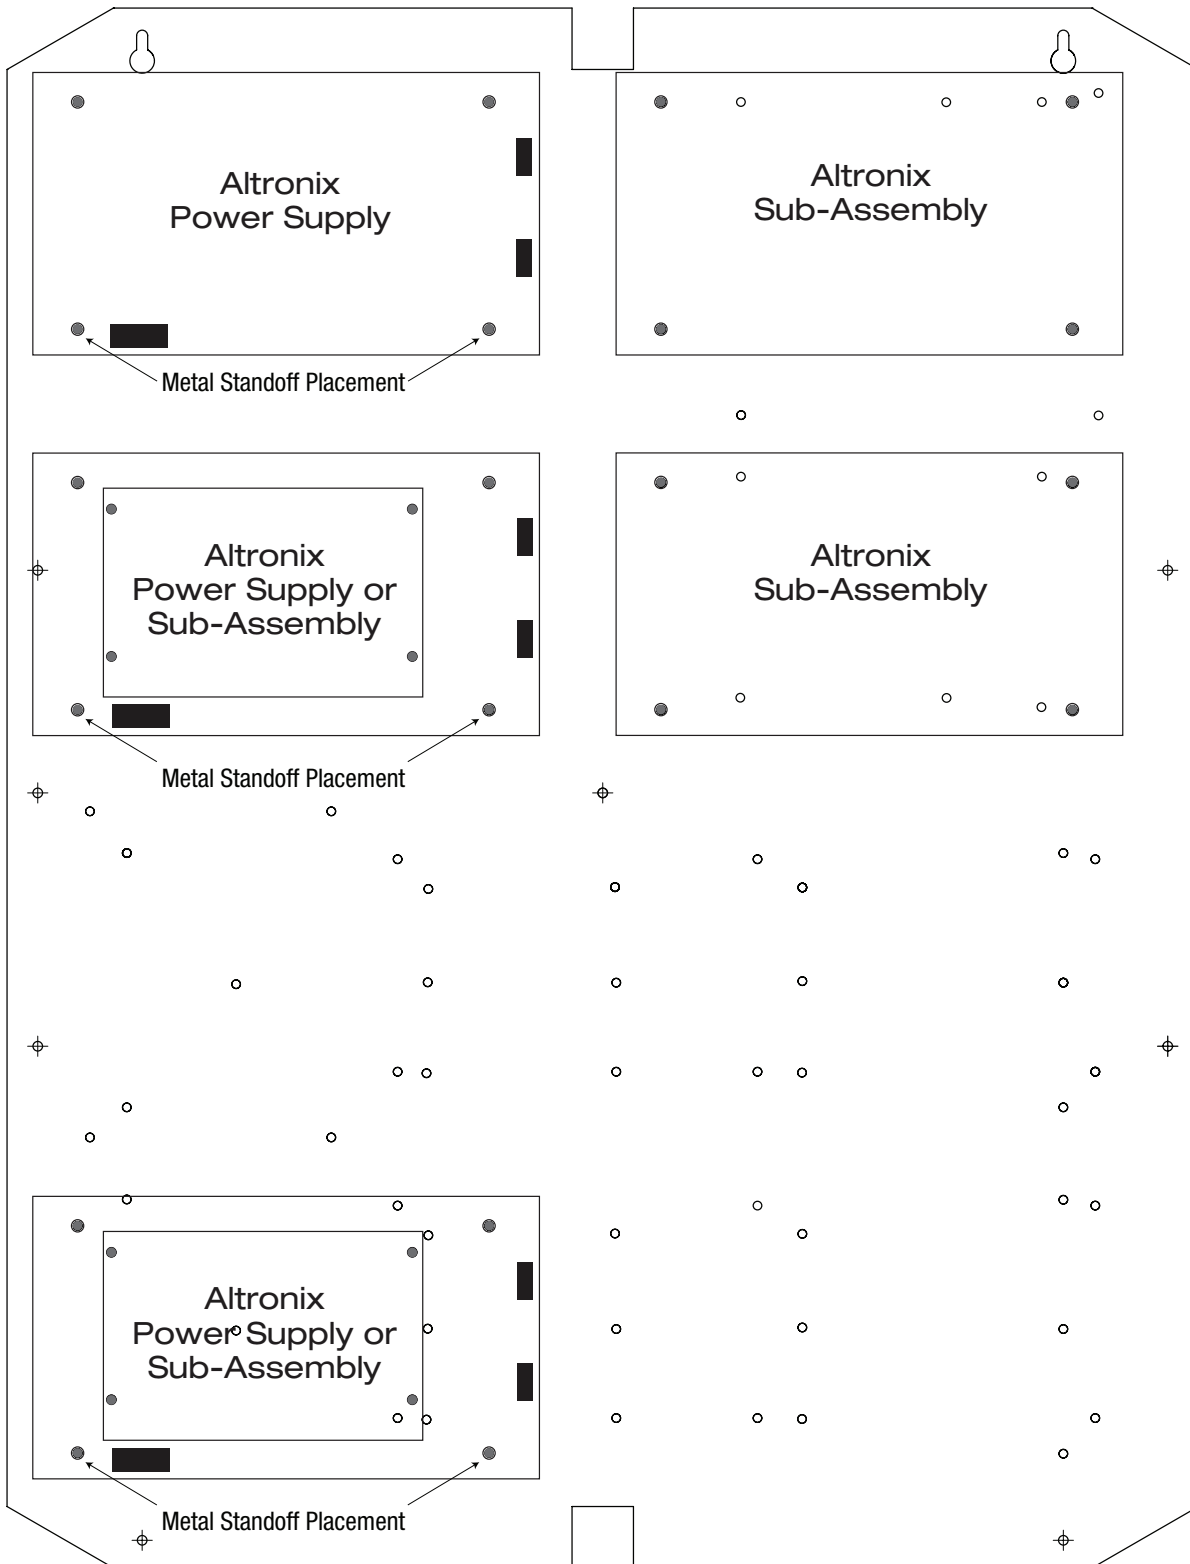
Altronix
Power Supply

Metal Standoff Placement

Altronix
Sub-Assembly

Altronix
Power Supply or
Sub-Assembly

Metal Standoff Placement

Altronix
Sub-Assembly

Altronix
Power Supply or
Sub-Assembly

Metal Standoff Placement